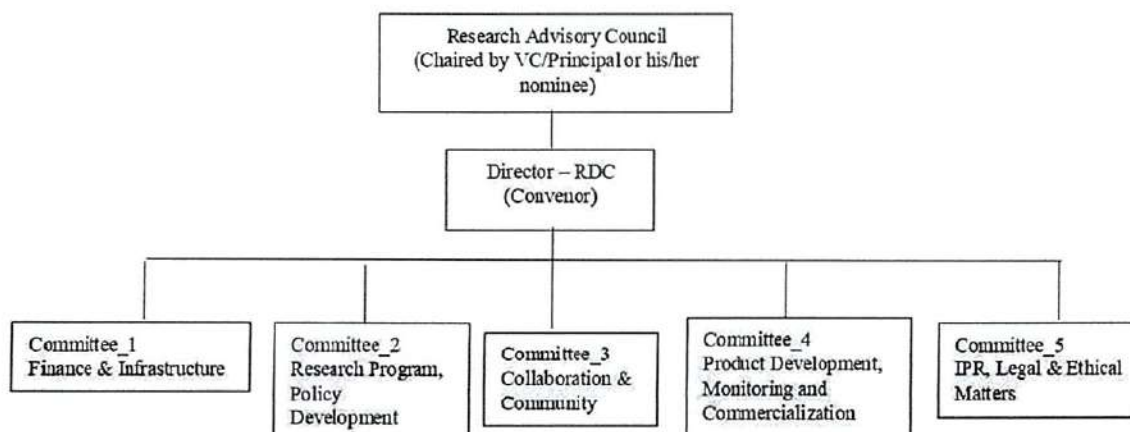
Research Advisory Council
(Chaired by VC/Principal or his/her nominee)

Director – RDC
(Convenor)

Committee_1
Finance & Infrastructure

Committee_2
Research Program, Policy Development

Committee_3
Collaboration & Community

Committee_4
Product Development, Monitoring and Commercialization

Committee_5
IPR, Legal & Ethical Matters